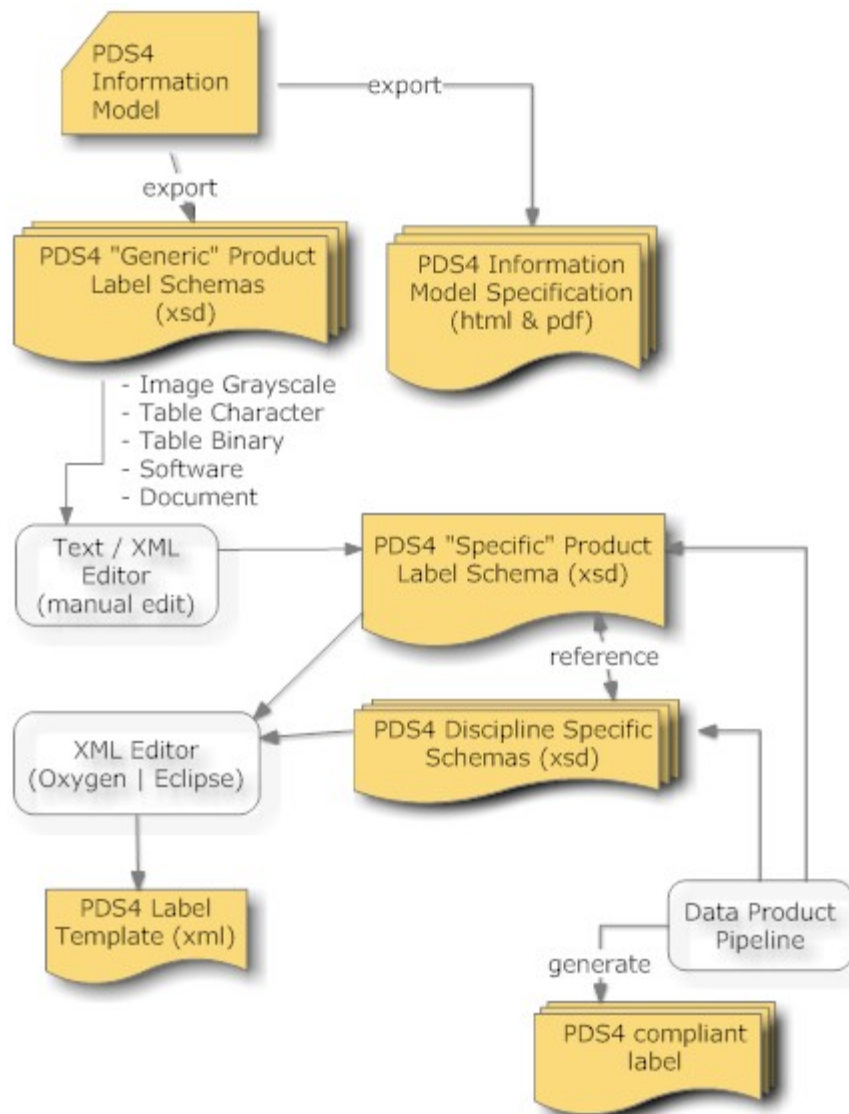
PDS4 Information Model

export

export

PDS4 "Generic" Product Label Schemas (xsd)

PDS4 Information Model Specification (html & pdf)

- Image Grayscale
- Table Character
- Table Binary
- Software
- Document

Text / XML Editor (manual edit)

PDS4 "Specific" Product Label Schema (xsd)

reference

XML Editor (Oxygen | Eclipse)

PDS4 Discipline Specific Schemas (xsd)

PDS4 Label Template (xml)

Data Product Pipeline

generate

PDS4 compliant label